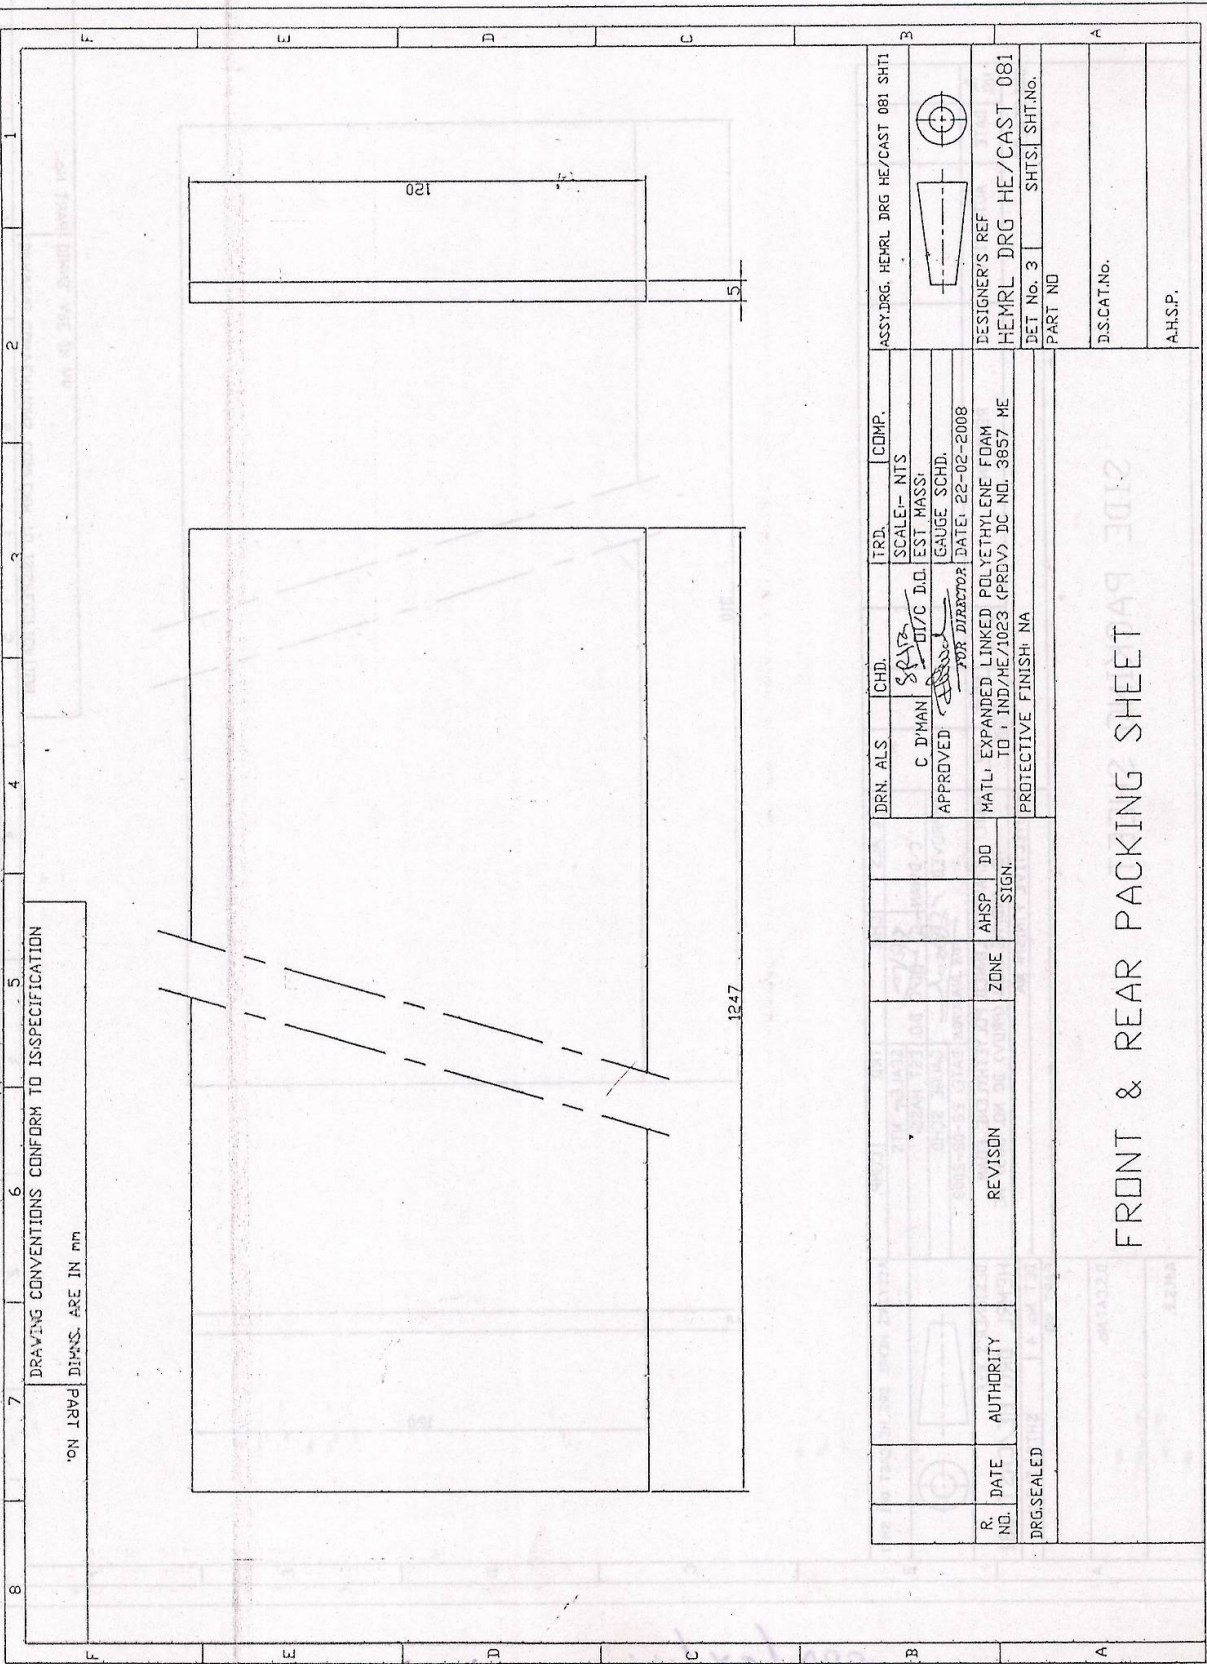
DRAWING CONVENTIONS CONFORM TO IS:SPECIFICATION
PART No. DIMNS. ARE IN mm

150

5

1247

| DRN. ALS | CHD. | TRD. | COMP. |
|---|---|---|---|
| C D'MAN | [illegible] I/C D.O. | SCALE:- NTS | |
| APPROVED | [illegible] FOR DIRECTOR | EST MASS: | |
| | | GAUGE SCHD. | |
| | | DATE: 22-02-2008 | |

ASSY.DRG. HEMRL DRG HE/CAST 081 SHT1

MATL: EXPANDED LINKED POLYETHYLENE FOAM TO : IND/HE/1023 (PROV) DC NO. 3857 ME

PROTECTIVE FINISH: NA

DESIGNER'S REF
HEMRL DRG HE/CAST 081

DET No. 3 | SHTS. | SHT.No.

PART NO

D.S.CAT.No.

A.H.S.P.

| R. NO. | DATE | AUTHORITY | REVISON | ZONE | AHSP | DO |
|---|---|---|---|---|---|---|
| | | | | | SIGN. | |

DRG.SEALED

FRONT & REAR PACKING SHEET

1 2 3 4 5 6 7 8
A B C D E F